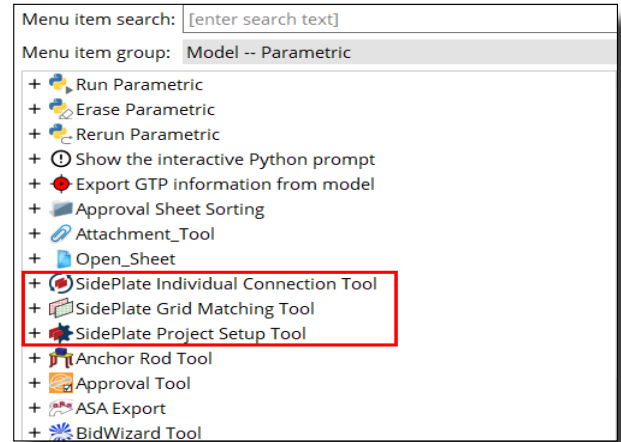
Menu item search: [enter search text]

Menu item group: Model -- Parametric

+ Run Parametric
+ Erase Parametric
+ Rerun Parametric
+ Show the interactive Python prompt
+ Export GTP information from model
+ Approval Sheet Sorting
+ Attachment_Tool
+ Open_Sheet
+ SidePlate Individual Connection Tool
+ SidePlate Grid Matching Tool
+ SidePlate Project Setup Tool
+ Anchor Rod Tool
+ Approval Tool
+ ASA Export
+ BidWizard Tool